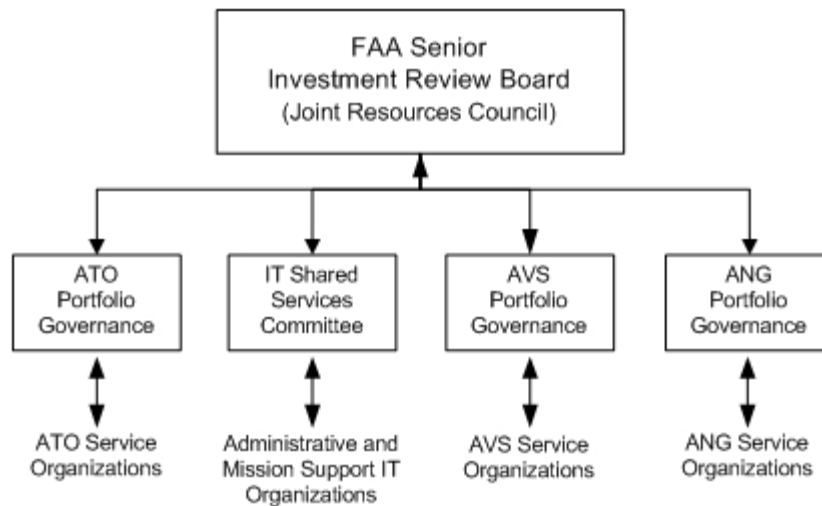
FAA Senior
Investment Review Board
(Joint Resources Council)

ATO
Portfolio
Governance

IT Shared
Services
Committee

AVS
Portfolio
Governance

ANG
Portfolio
Governance

ATO Service
Organizations

Administrative and
Mission Support IT
Organizations

AVS Service
Organizations

ANG Service
Organizations